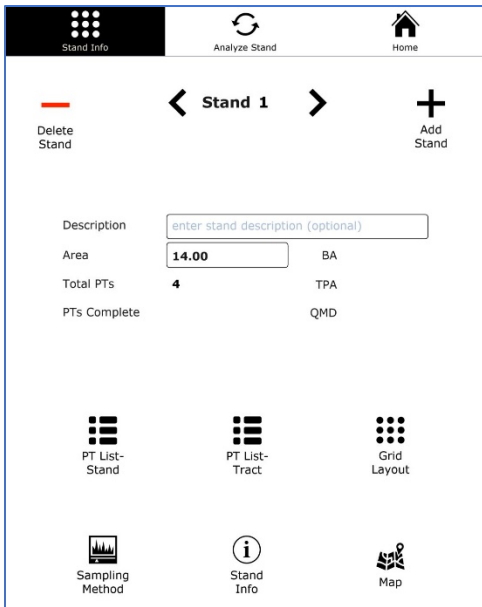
Stand Info

Analyze Stand

Home

Delete Stand

Stand 1

Add Stand

Description

enter stand description (optional)

Area

14.00

BA

Total PTs

4

TPA

PTs Complete

QMD

PT List-Stand

PT List-Tract

Grid Layout

Sampling Method

Stand Info

Map